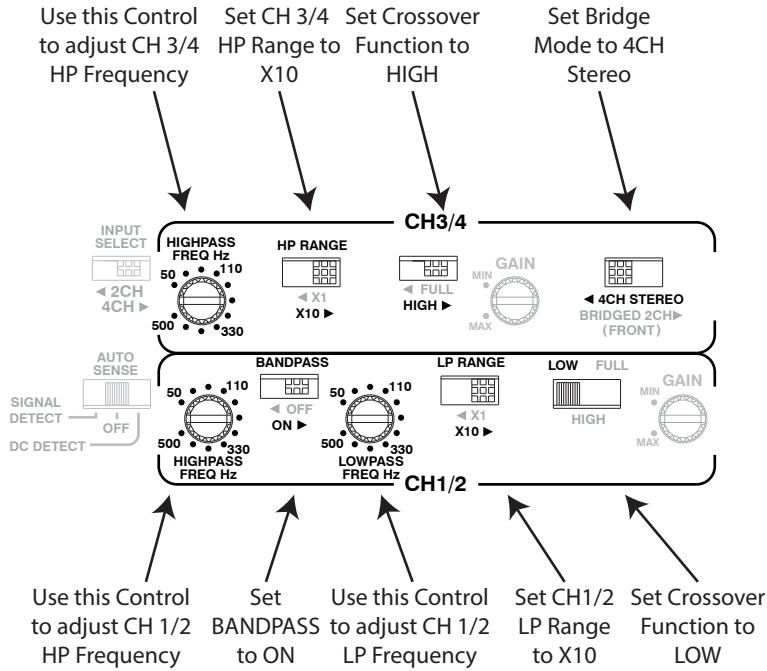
Use this Control to adjust CH 3/4 HP Frequency

Set CH 3/4 HP Range to X10

Set Crossover Function to HIGH

Set Bridge Mode to 4CH Stereo

CH3/4

INPUT SELECT

◄ 2CH
4CH ►

HIGHPASS FREQ Hz

50
110
500
330

HP RANGE

◄ X1
X10 ►

◄ FULL
HIGH ►

GAIN
MIN
MAX

◄ 4CH STEREO
BRIDGED 2CH►
(FRONT)

AUTO SENSE

SIGNAL DETECT

OFF

DC DETECT

BANDPASS

◄ OFF
ON ►

50
110
500
330

HIGHPASS FREQ Hz

50
110
500
330

LOWPASS FREQ Hz

LP RANGE

◄ X1
X10 ►

LOW
FULL
HIGH

GAIN
MIN
MAX

CH1/2

Use this Control to adjust CH 1/2 HP Frequency

Set BANDPASS to ON

Use this Control to adjust CH 1/2 LP Frequency

Set CH1/2 LP Range to X10

Set Crossover Function to LOW